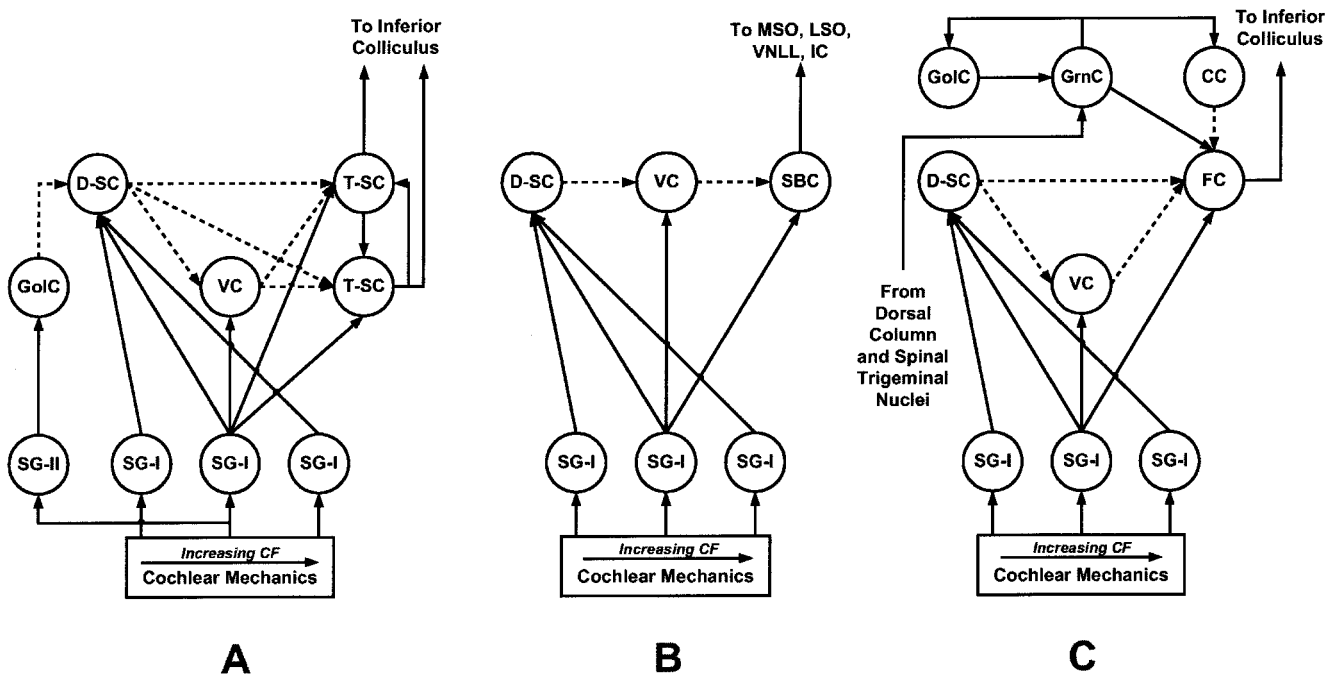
To Inferior Colliculus

D-SC

T-SC

GolC

VC

T-SC

SG-II

SG-I

SG-I

SG-I

Increasing CF
Cochlear Mechanics

A

To MSO, LSO, VNLL, IC

D-SC

VC

SBC

SG-I

SG-I

SG-I

Increasing CF
Cochlear Mechanics

B

To Inferior Colliculus

GolC

GrnC

CC

D-SC

FC

VC

From Dorsal Column and Spinal Trigeminal Nuclei

SG-I

SG-I

SG-I

Increasing CF
Cochlear Mechanics

C